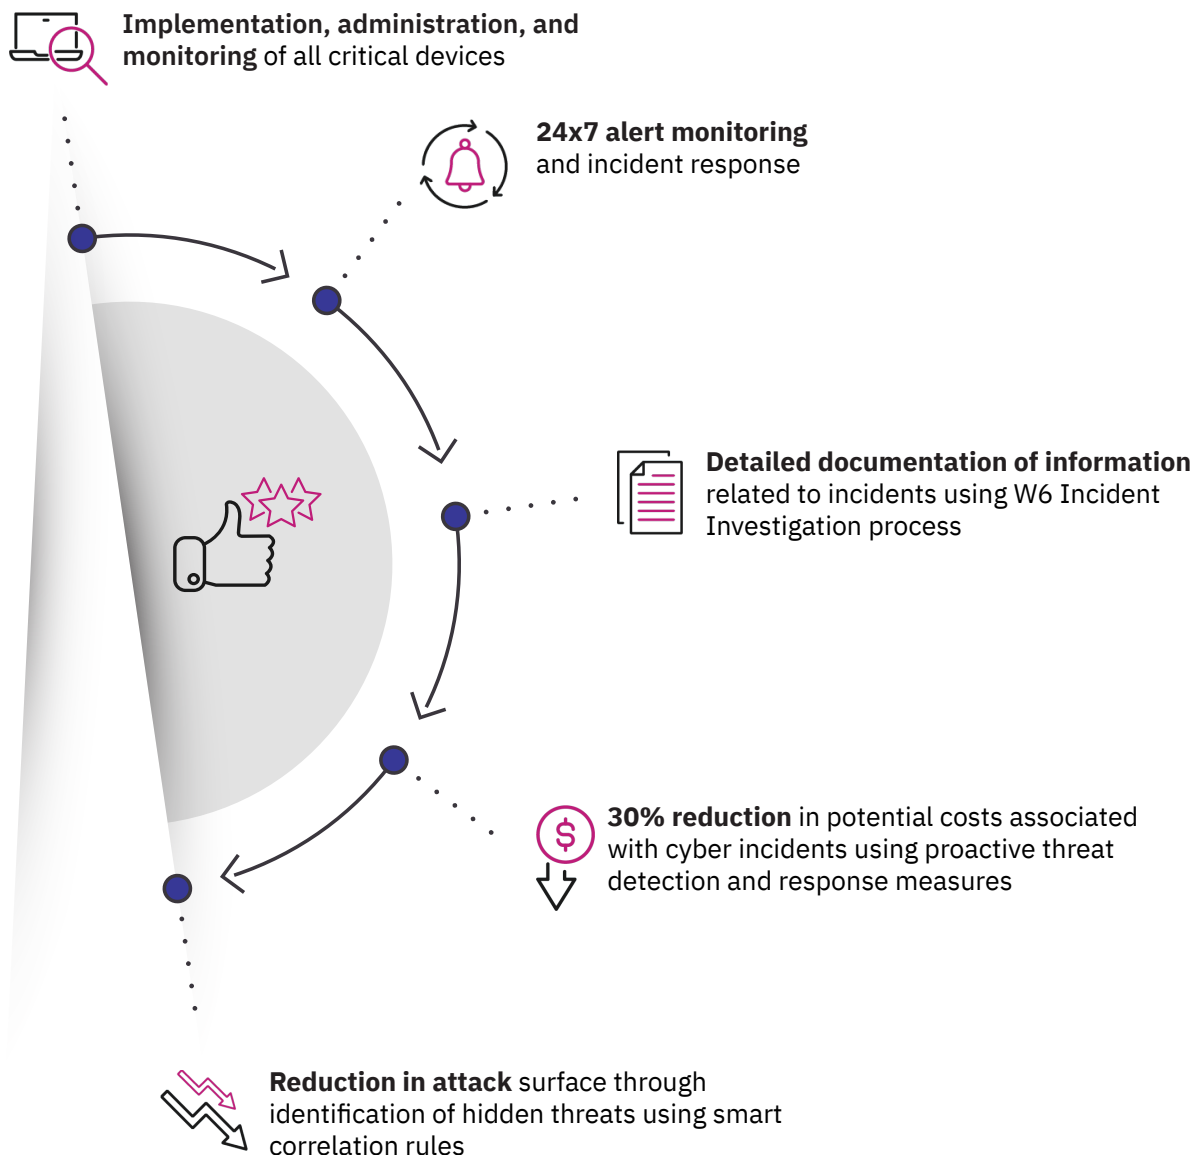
**Implementation, administration, and monitoring** of all critical devices

**24x7 alert monitoring** and incident response

**Detailed documentation of information** related to incidents using W6 Incident Investigation process

**30% reduction** in potential costs associated with cyber incidents using proactive threat detection and response measures

**Reduction in attack** surface through identification of hidden threats using smart correlation rules